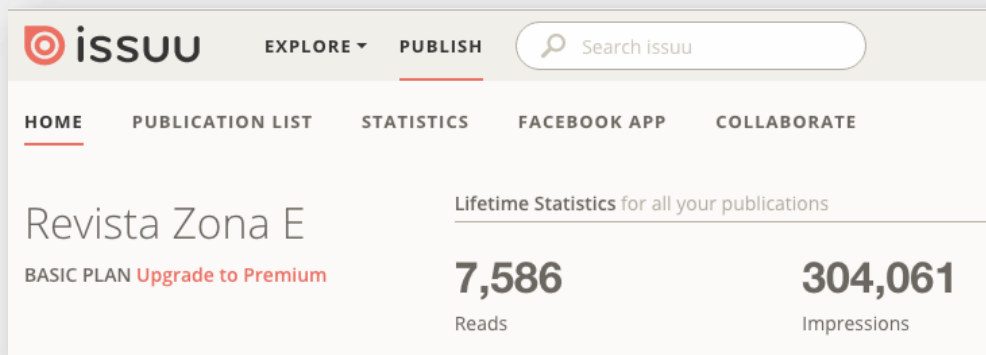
issuu

EXPLORE PUBLISH

Search issuu

HOME PUBLICATION LIST STATISTICS FACEBOOK APP COLLABORATE

Revista Zona E

BASIC PLAN Upgrade to Premium

Lifetime Statistics for all your publications

7,586
Reads

304,061
Impressions